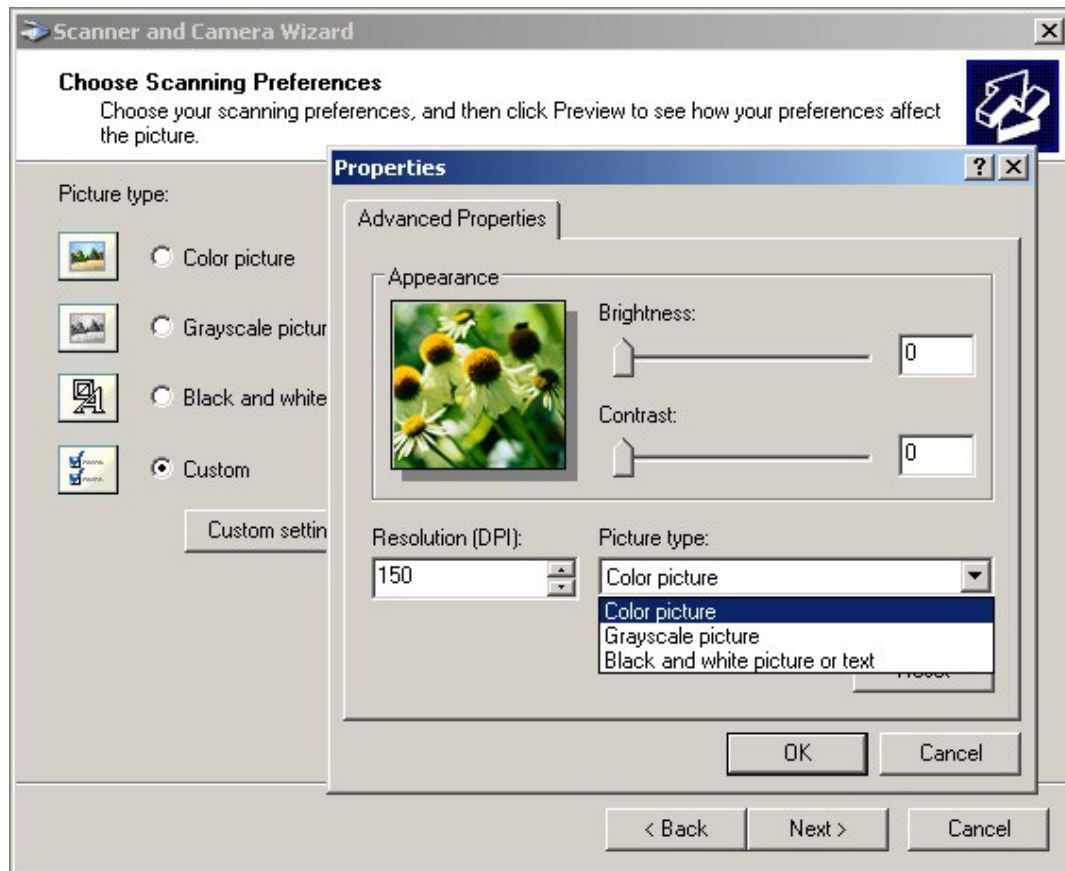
Scanner and Camera Wizard

Choose Scanning Preferences
Choose your scanning preferences, and then click Preview to see how your preferences affect the picture.

Picture type:

Color picture

Grayscale pictur

Black and white

Custom

Custom settin

Properties

?

Advanced Properties

Appearance

Brightness:

0

Contrast:

0

Resolution (DPI):

150

Picture type:

Color picture

Color picture
Grayscale picture
Black and white picture or text

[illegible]

OK

Cancel

< Back

Next >

Cancel